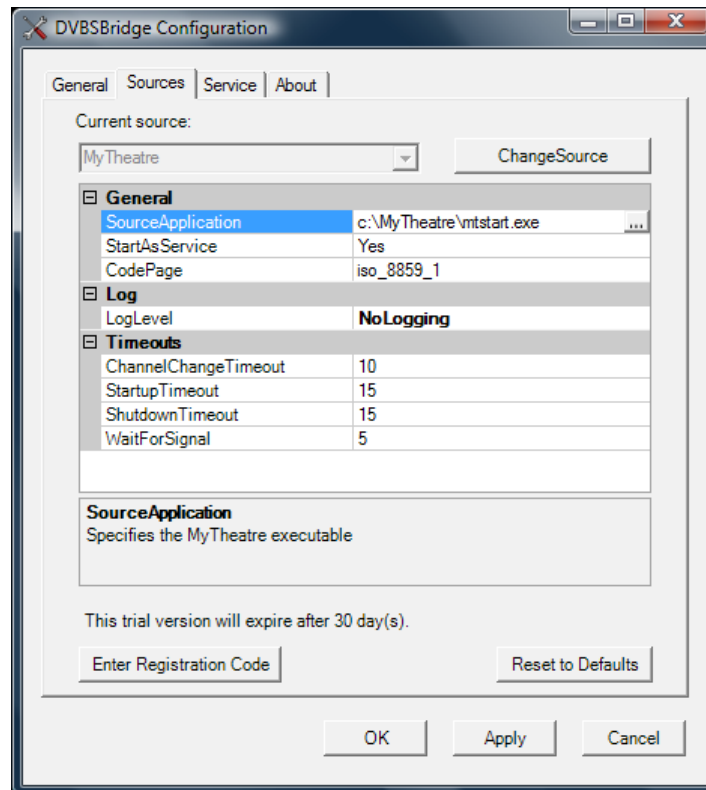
DVBSBridge Configuration

General | Sources | Service | About

Current source:

MyTheatre

ChangeSource

⊟ General

| | |
|---|---|
| SourceApplication | c:\MyTheatre\mtstart.exe |
| StartAsService | Yes |
| CodePage | iso_8859_1 |

⊟ Log

| | |
|---|---|
| LogLevel | NoLogging |

⊟ Timeouts

| | |
|---|---|
| ChannelChangeTimeout | 10 |
| StartupTimeout | 15 |
| ShutdownTimeout | 15 |
| WaitForSignal | 5 |

SourceApplication
Specifies the MyTheatre executable

This trial version will expire after 30 day(s).

Enter Registration Code

Reset to Defaults

OK

Apply

Cancel